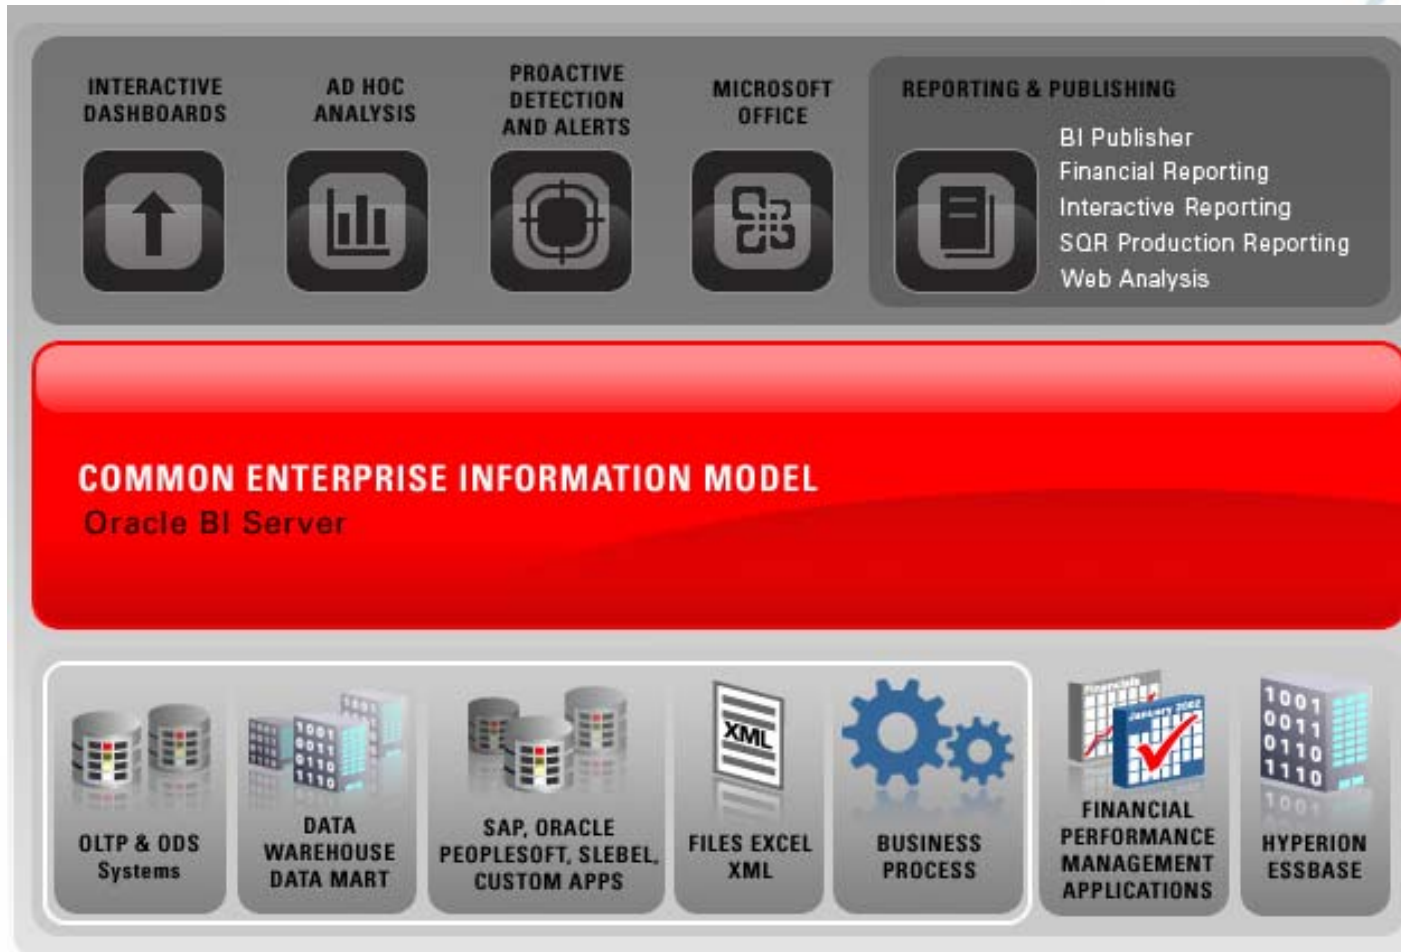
INTERACTIVE DASHBOARDS

AD HOC ANALYSIS

PROACTIVE DETECTION AND ALERTS

MICROSOFT OFFICE

REPORTING & PUBLISHING

BI Publisher
Financial Reporting
Interactive Reporting
SQR Production Reporting
Web Analysis

COMMON ENTERPRISE INFORMATION MODEL
Oracle BI Server

1001
0011
0110
1110

OLTP & ODS Systems

DATA WAREHOUSE DATA MART

SAP, ORACLE PEOPLESOFT, SLEBEL, CUSTOM APPS

XML

FILES EXCEL XML

BUSINESS PROCESS

FINANCIAL PERFORMANCE MANAGEMENT APPLICATIONS

1001
0011
0110
1110

HYPERION ESSBASE